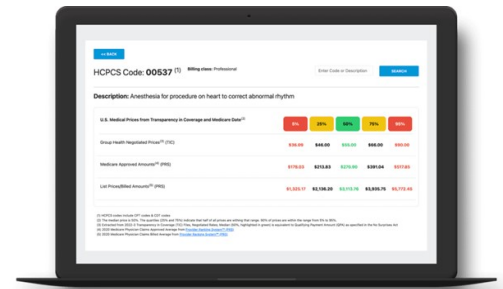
<< BACK

HCPCS Code: 00537 (1)

Billing class: Professional

Enter Code or Description

SEARCH

Description: Anesthesia for procedure on heart to correct abnormal rhythm

| U.S. Medical Prices from Transparency in Coverage and Medicare Data(2) | 5% | 25% | 50% | 75% | 95% |
|---|---|---|---|---|---|
| Group Health Negotiated Prices(3) (TiC) | $18.88 | $46.00 | $55.00 | $68.00 | $90.00 |
| Medicare Approved Amounts(4) (PRS) | $178.53 | $213.83 | $215.90 | $391.04 | $517.83 |
| List Prices/Billed Amounts(5) (PRS) | $1,525.17 | $2,198.29 | $3,113.78 | $5,935.75 | $5,772.45 |

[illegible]